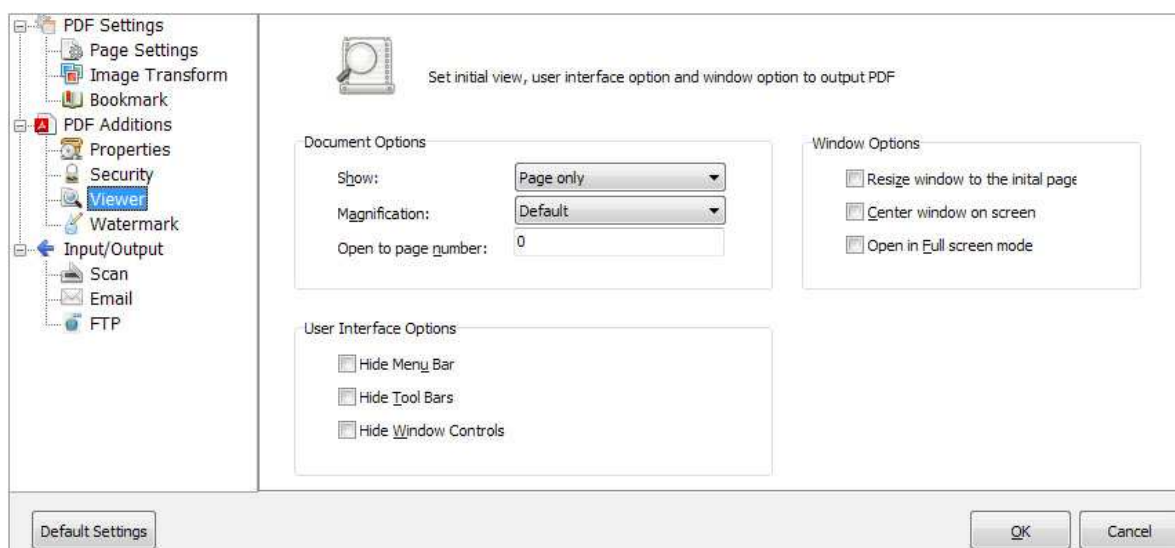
PDF Settings
Page Settings
Image Transform
Bookmark
PDF Additions
Properties
Security
Viewer
Watermark
Input/Output
Scan
Email
FTP

Set initial view, user interface option and window option to output PDF

Document Options
Show: Page only
Magnification: Default
Open to page number: 0

Window Options
Resize window to the inital page
Center window on screen
Open in Full screen mode

User Interface Options
Hide Menu Bar
Hide Tool Bars
Hide Window Controls

Default Settings
OK
Cancel